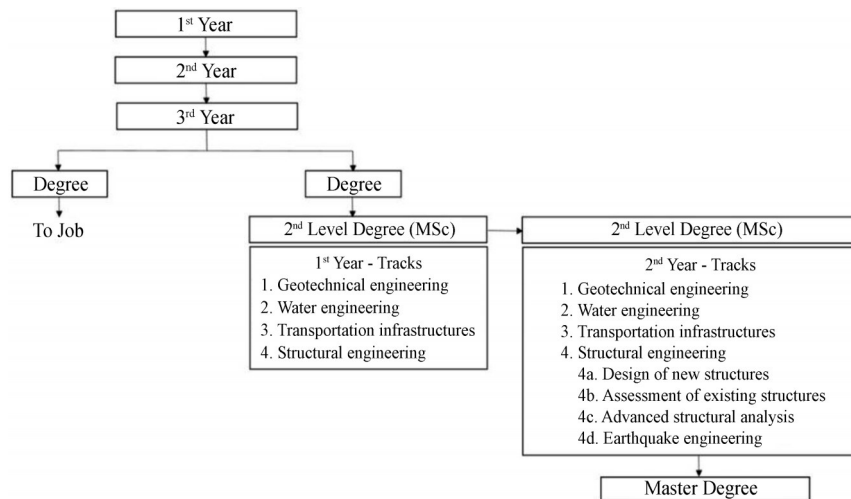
1$^{st}$ Year

2$^{nd}$ Year

3$^{rd}$ Year

Degree

To Job

Degree

2$^{nd}$ Level Degree (MSc)

1$^{st}$ Year - Tracks
1. Geotechnical engineering
2. Water engineering
3. Transportation infrastructures
4. Structural engineering

2$^{nd}$ Level Degree (MSc)

2$^{nd}$ Year - Tracks
1. Geotechnical engineering
2. Water engineering
3. Transportation infrastructures
4. Structural engineering
4a. Design of new structures
4b. Assessment of existing structures
4c. Advanced structural analysis
4d. Earthquake engineering

Master Degree